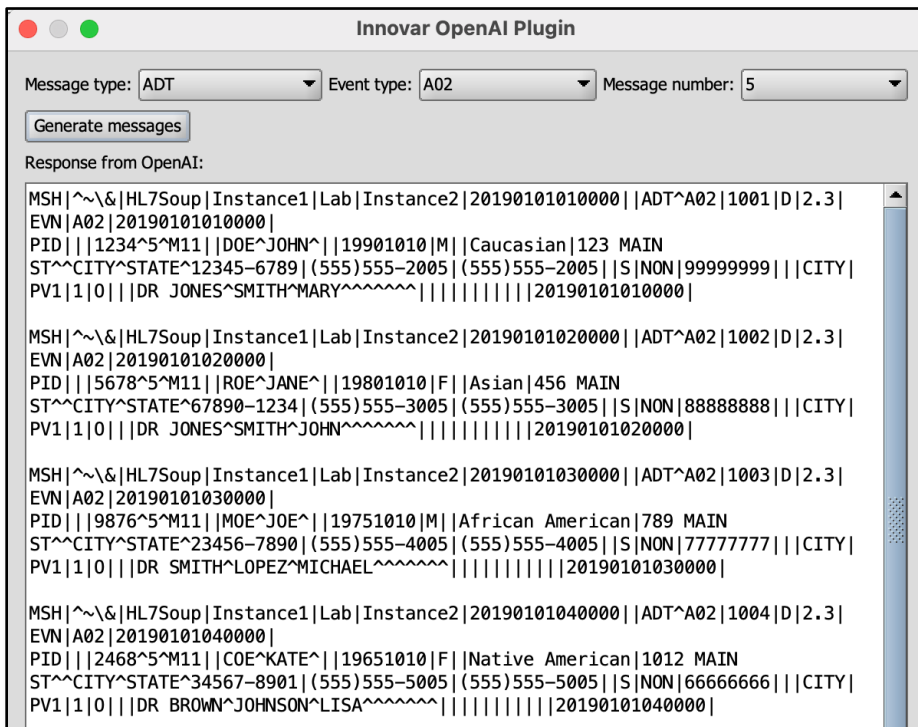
Innovar OpenAI Plugin

Message type: ADT
Event type: A02
Message number: 5

Generate messages

Response from OpenAI:

MSH|^~\&|HL7Soup|Instance1|Lab|Instance2|20190101010000||ADT^A02|1001|D|2.3|
EVN|A02|20190101010000|
PID|||1234^5^M11||DOE^JOHN^||19901010|M||Caucasian|123 MAIN ST^^CITY^STATE^12345-6789|(555)555-2005|(555)555-2005||S|NON|99999999|||CITY|
PV1|1|O|||DR JONES^SMITH^MARY^^^^^^^||||||||||20190101010000|

MSH|^~\&|HL7Soup|Instance1|Lab|Instance2|20190101020000||ADT^A02|1002|D|2.3|
EVN|A02|20190101020000|
PID|||5678^5^M11||ROE^JANE^||19801010|F||Asian|456 MAIN ST^^CITY^STATE^67890-1234|(555)555-3005|(555)555-3005||S|NON|88888888|||CITY|
PV1|1|O|||DR JONES^SMITH^JOHN^^^^^^^||||||||||20190101020000|

MSH|^~\&|HL7Soup|Instance1|Lab|Instance2|20190101030000||ADT^A02|1003|D|2.3|
EVN|A02|20190101030000|
PID|||9876^5^M11||MOE^JOE^||19751010|M||African American|789 MAIN ST^^CITY^STATE^23456-7890|(555)555-4005|(555)555-4005||S|NON|77777777|||CITY|
PV1|1|O|||DR SMITH^LOPEZ^MICHAEL^^^^^^^||||||||||20190101030000|

MSH|^~\&|HL7Soup|Instance1|Lab|Instance2|20190101040000||ADT^A02|1004|D|2.3|
EVN|A02|20190101040000|
PID|||2468^5^M11||COE^KATE^||19651010|F||Native American|1012 MAIN ST^^CITY^STATE^34567-8901|(555)555-5005|(555)555-5005||S|NON|66666666|||CITY|
PV1|1|O|||DR BROWN^JOHNSON^LISA^^^^^^^||||||||||20190101040000|